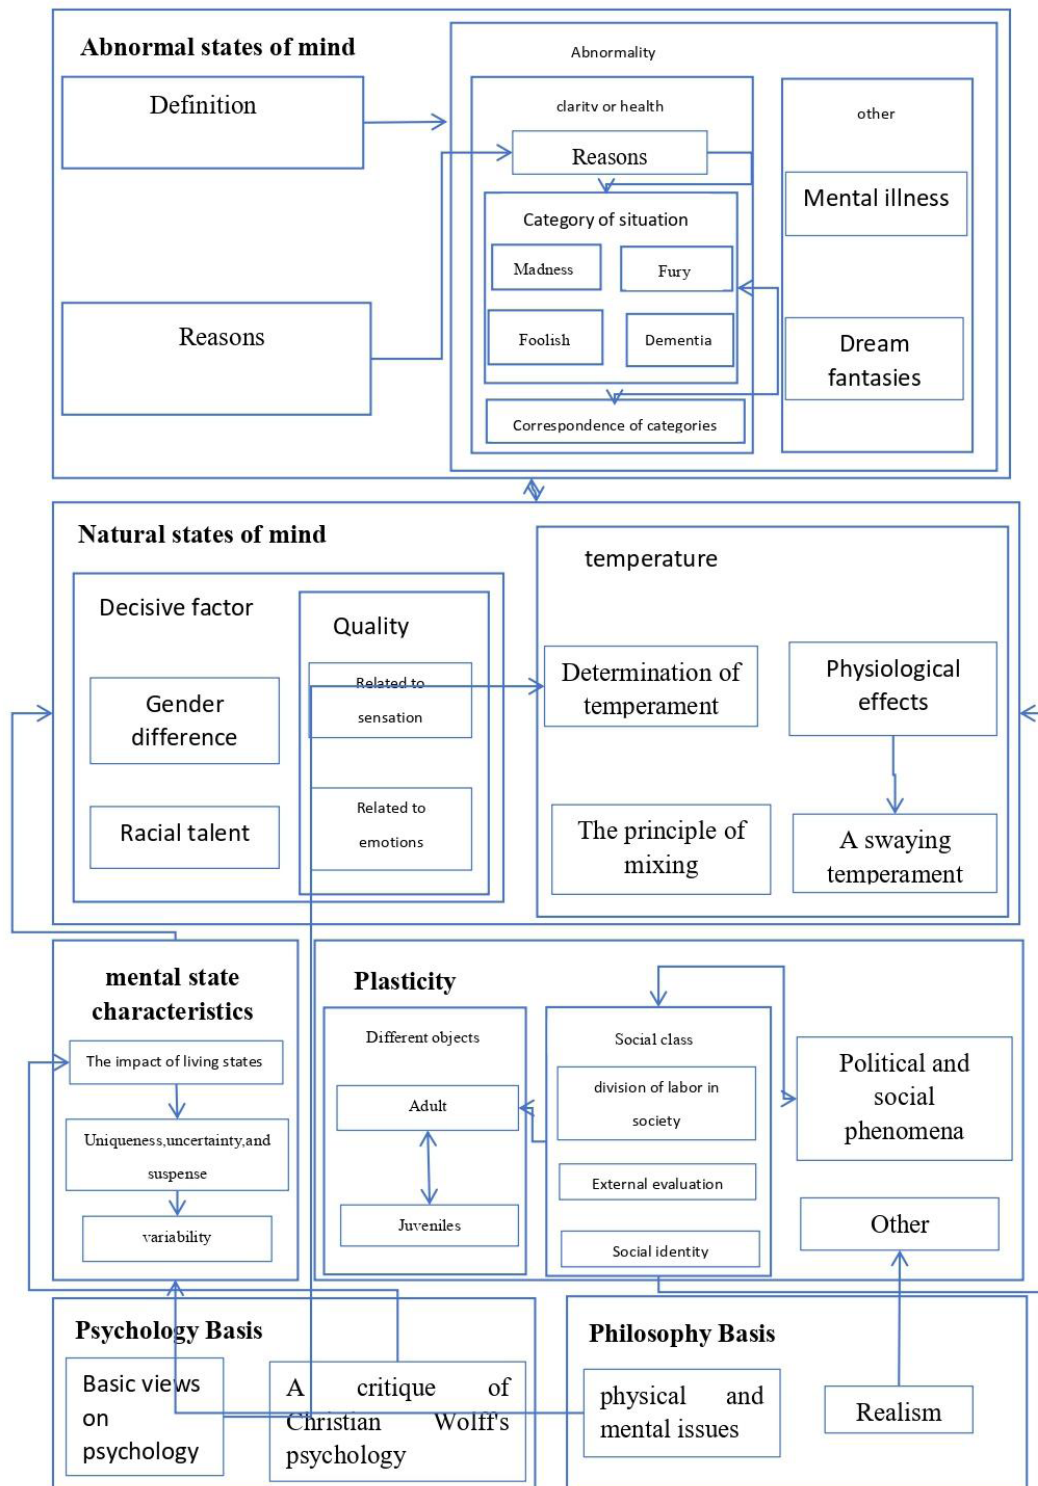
Abnormal states of mind

Definition

Reasons

Abnormality

claritv or health

Reasons

Category of situation

Madness

Fury

Foolish

Dementia

Correspondence of categories

other

Mental illness

Dream fantasies

Natural states of mind

Decisive factor

Gender difference

Racial talent

Quality

Related to sensation

Related to emotions

temperature

Determination of temperament

Physiological effects

The principle of mixing

A swaying temperament

mental state characteristics

The impact of living states

Uniqueness,uncertainty,and suspense

variability

Plasticity

Different objects

Adult

Juveniles

Social class

division of labor in society

External evaluation

Social identity

Political and social phenomena

Other

Psychology Basis

Basic views on psychology

A critique of Christian Wolff's psychology

Philosophy Basis

physical and mental issues

Realism